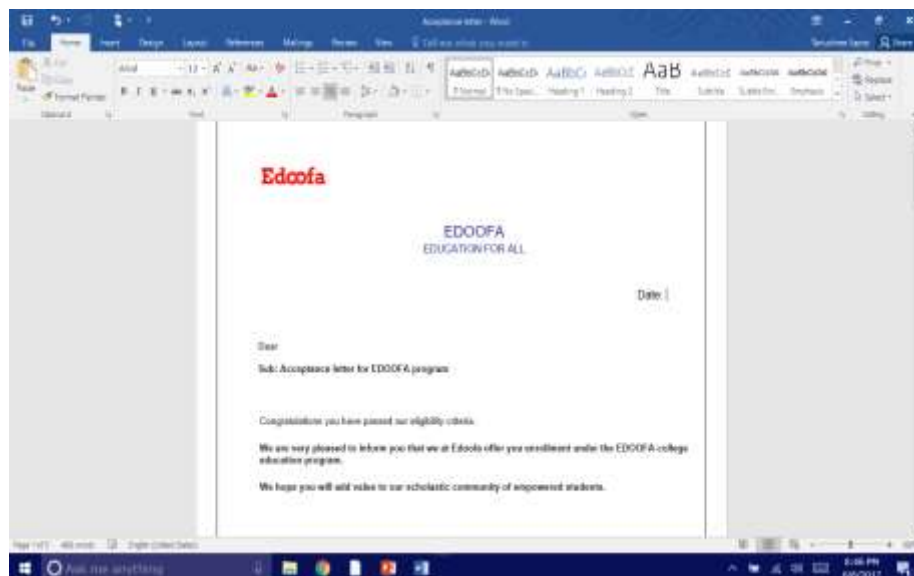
Acceptance letter - Word

File Home Insert Design Layout References Mailings Review View Tell me what you want to do

Paste Cut Copy Format Painter
Clipboard Font Paragraph Styles Editing

Arial 11

AaBbCcDc AaBbCcDc AaBbCc AaBbCc AaB AaBbCcC AaBbCcDd AaBbCcDd
¶ Normal ¶ No Spac... Heading 1 Heading 2 Title Subtitle Subtle Em... Emphasis

Find Replace Select

Edoofa

EDOOFA
EDUCATION FOR ALL

Date:

Dear

Sub: Acceptance letter for EDOOFA program

Congratulations you have passed our eligibility criteria.

We are very pleased to inform you that we at Edoofa offer you enrollment under the EDOOFA college education program.

We hope you will add value to our scholastic community of empowered students.

Page 1 of 1 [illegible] words English (United States)

Ask me anything

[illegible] PM